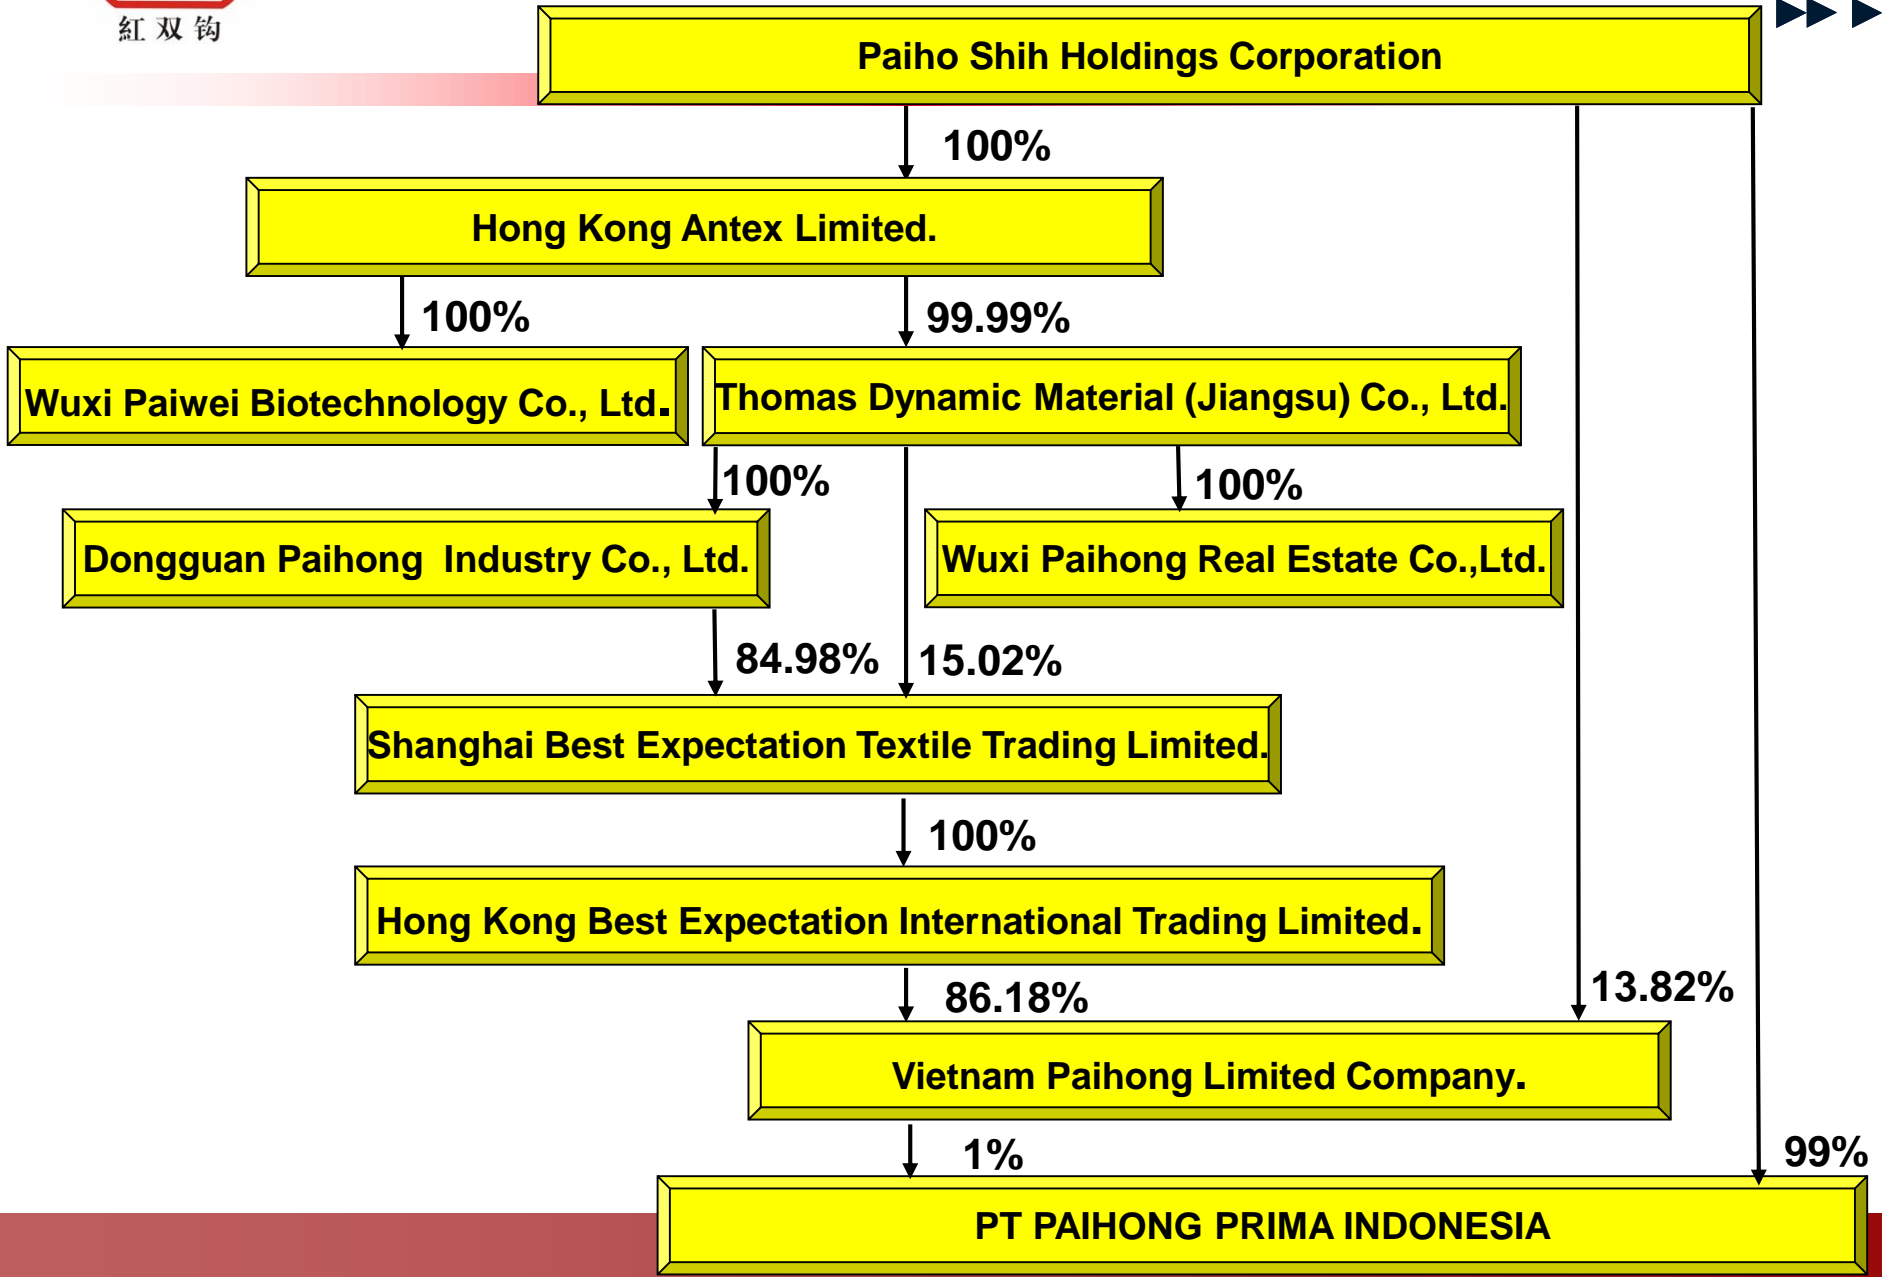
紅 双 钩

Paiho Shih Holdings Corporation

100%

Hong Kong Antex Limited.

100%

99.99%

Wuxi Paiwei Biotechnology Co., Ltd.

Thomas Dynamic Material (Jiangsu) Co., Ltd.

100%

100%

Dongguan Paihong Industry Co., Ltd.

Wuxi Paihong Real Estate Co.,Ltd.

84.98%

15.02%

Shanghai Best Expectation Textile Trading Limited.

100%

Hong Kong Best Expectation International Trading Limited.

86.18%

13.82%

Vietnam Paihong Limited Company.

1%

99%

PT PAIHONG PRIMA INDONESIA